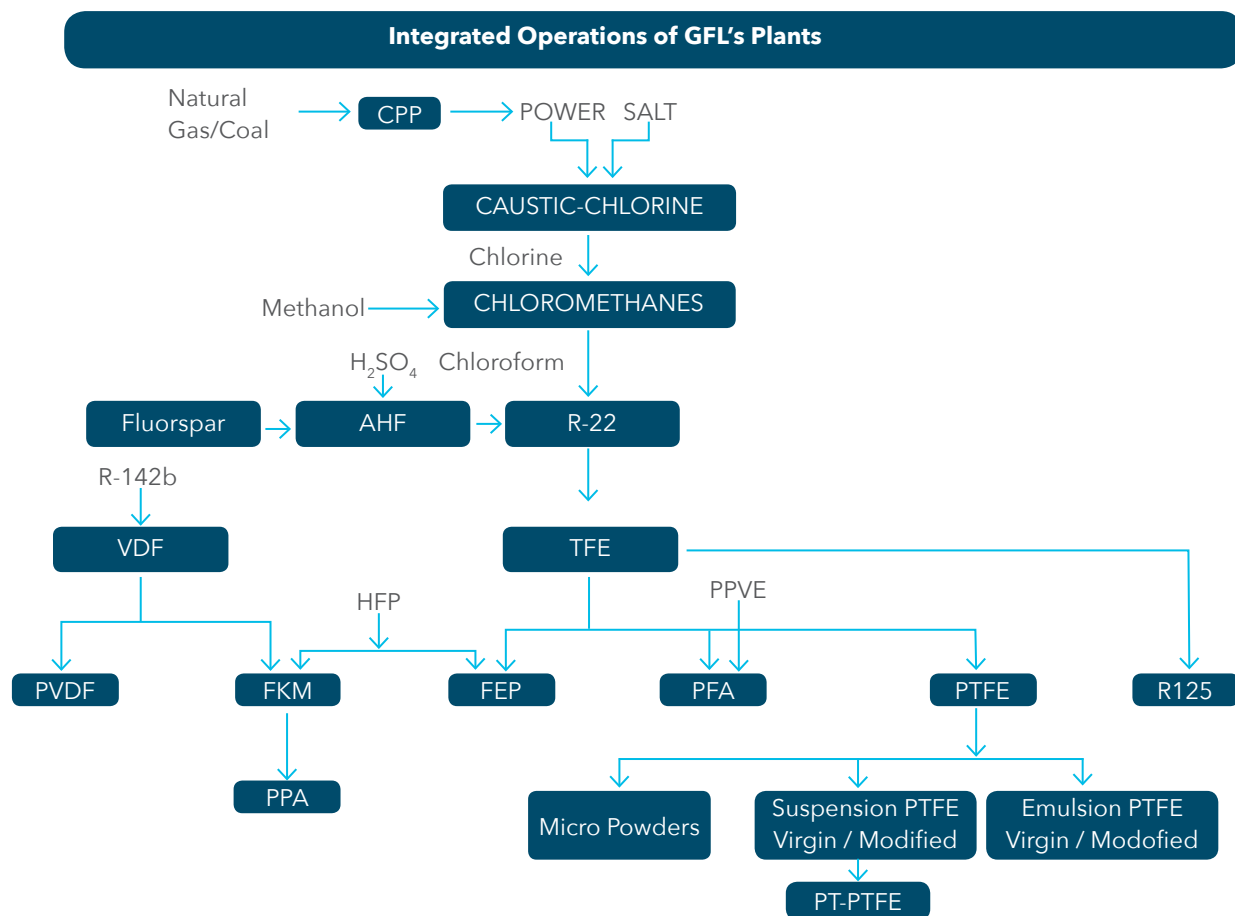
Integrated Operations of GFL's Plants

Natural Gas/Coal

CPP

POWER SALT

CAUSTIC-CHLORINE

Chlorine

Methanol

CHLOROMETHANES

$H_2SO_4$

Chloroform

Fluorspar

AHF

R-22

R-142b

VDF

TFE

HFP

PPVE

PVDF

FKM

FEP

PFA

PTFE

R125

PPA

Micro Powders

Suspension PTFE Virgin / Modified

Emulsion PTFE Virgin / Modofied

PT-PTFE